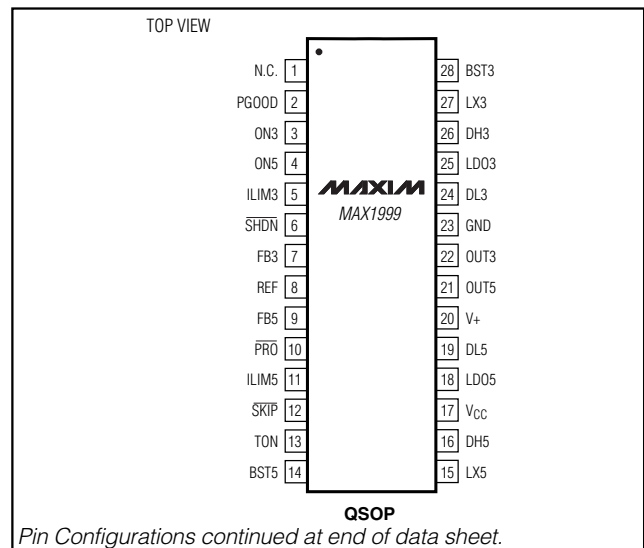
TOP VIEW

N.C. 1
PGOOD 2
ON3 3
ON5 4
ILIM3 5
$\overline{SHDN}$ 6
FB3 7
REF 8
FB5 9
$\overline{PRO}$ 10
ILIM5 11
$\overline{SKIP}$ 12
TON 13
BST5 14

MAXIM
MAX1999

28 BST3
27 LX3
26 DH3
25 LDO3
24 DL3
23 GND
22 OUT3
21 OUT5
20 V+
19 DL5
18 LDO5
17 $V_{CC}$
16 DH5
15 LX5

QSOP

Pin Configurations continued at end of data sheet.